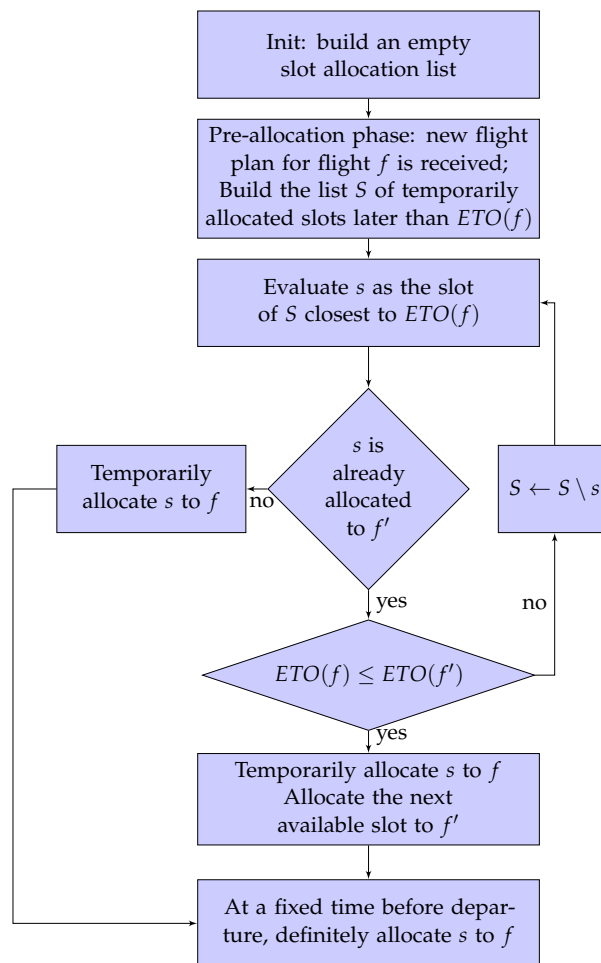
Init: build an empty slot allocation list

Pre-allocation phase: new flight plan for flight $f$ is received; Build the list $S$ of temporarily allocated slots later than $ETO(f)$

Evaluate $s$ as the slot of $S$ closest to $ETO(f)$

Temporarily allocate $s$ to $f$

no

$s$ is already allocated to $f'$

$S \leftarrow S \setminus s$

yes

no

$ETO(f) \leq ETO(f')$

yes

Temporarily allocate $s$ to $f$
Allocate the next available slot to $f'$

At a fixed time before departure, definitely allocate $s$ to $f$